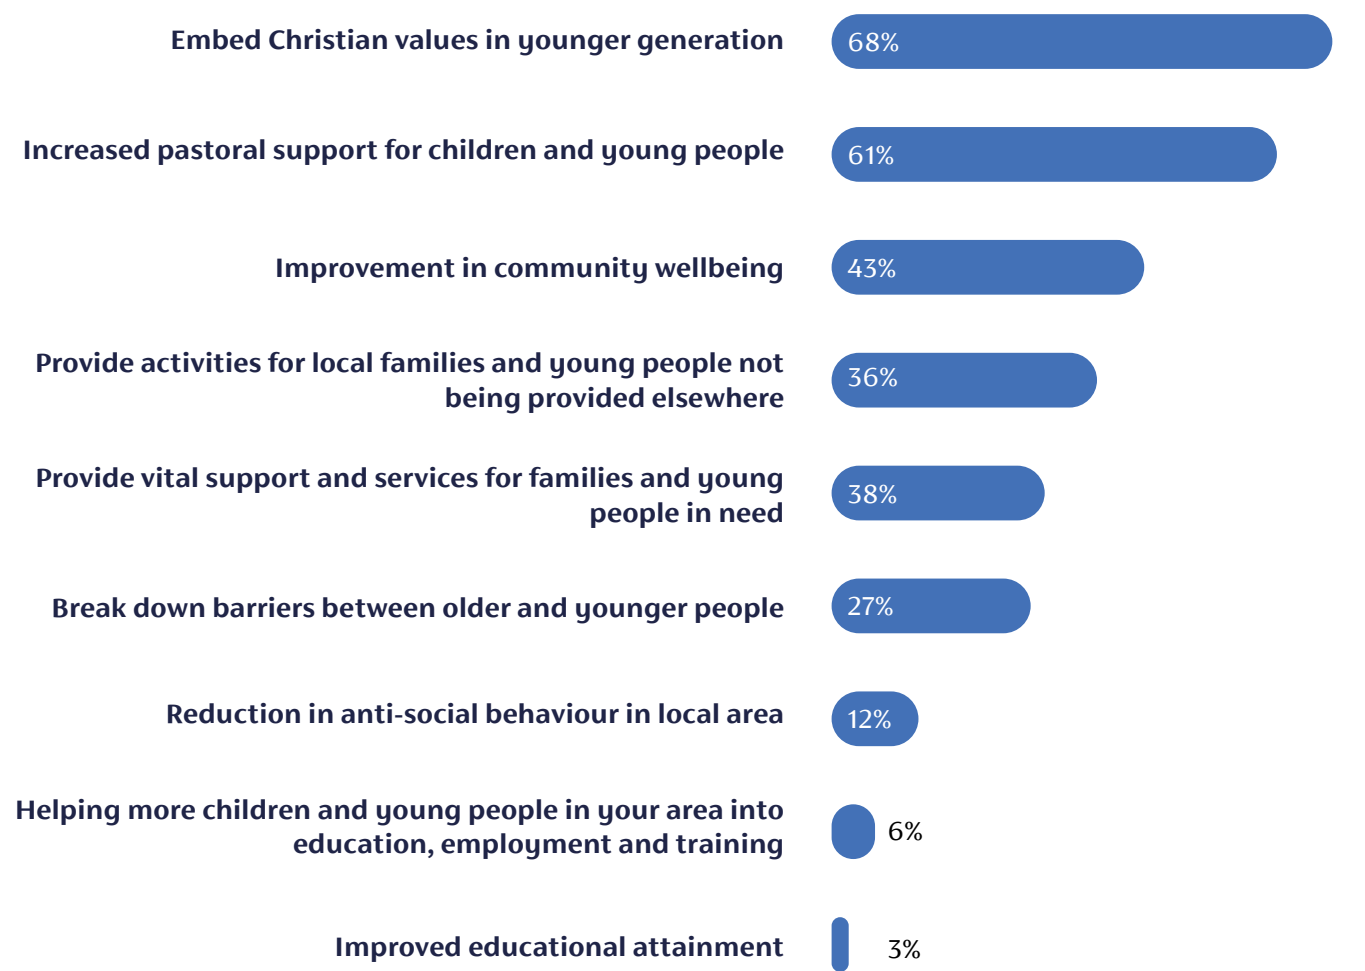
Embed Christian values in younger generation 68%

Increased pastoral support for children and young people 61%

Improvement in community wellbeing 43%

Provide activities for local families and young people not being provided elsewhere 36%

Provide vital support and services for families and young people in need 38%

Break down barriers between older and younger people 27%

Reduction in anti-social behaviour in local area 12%

Helping more children and young people in your area into education, employment and training 6%

Improved educational attainment 3%